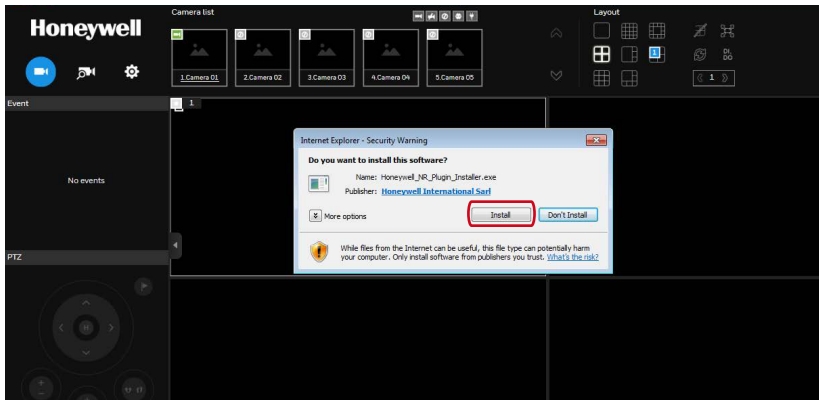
Honeywell

Camera list

1.Camera 01
2.Camera 02
3.Camera 03
4.Camera 04
5.Camera 05

Layout

1

DI
DO

《 1 》

Event

No events

PTZ

1

Internet Explorer - Security Warning

Do you want to install this software?

Name: Honeywell_NR_Plugin_Installer.exe

Publisher: Honeywell International Sarl

More options

Install

Don't Install

While files from the Internet can be useful, this file type can potentially harm your computer. Only install software from publishers you trust. What's the risk?